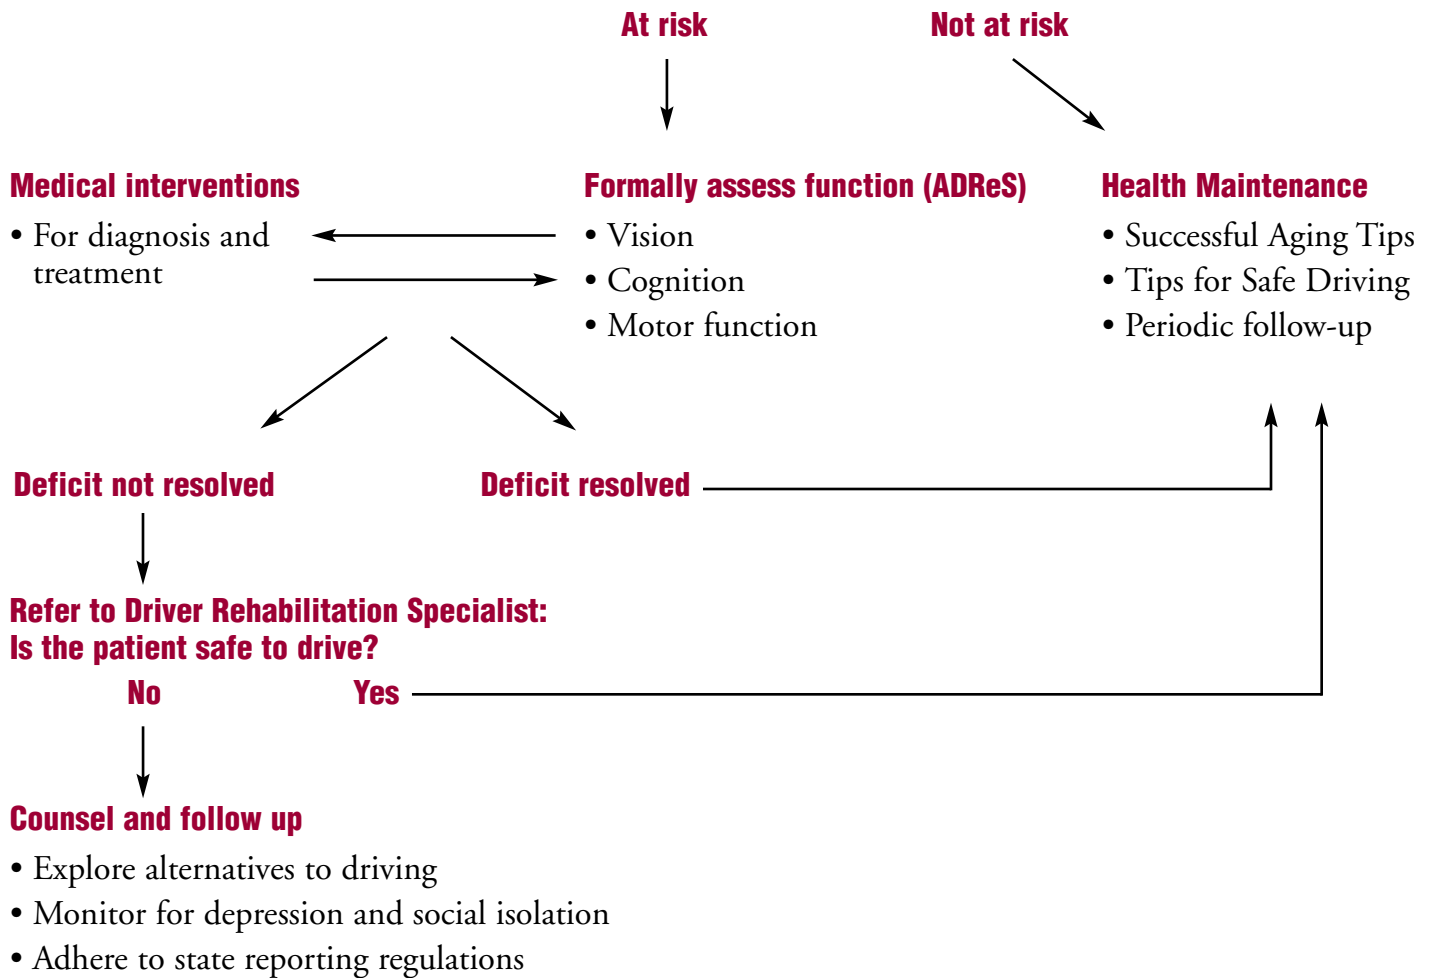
At risk

Not at risk

Medical interventions

• For diagnosis and treatment

Formally assess function (ADReS)

• Vision
• Cognition
• Motor function

Health Maintenance

• Successful Aging Tips
• Tips for Safe Driving
• Periodic follow-up

Deficit not resolved

Deficit resolved

Refer to Driver Rehabilitation Specialist:
Is the patient safe to drive?

No

Yes

Counsel and follow up

• Explore alternatives to driving
• Monitor for depression and social isolation
• Adhere to state reporting regulations